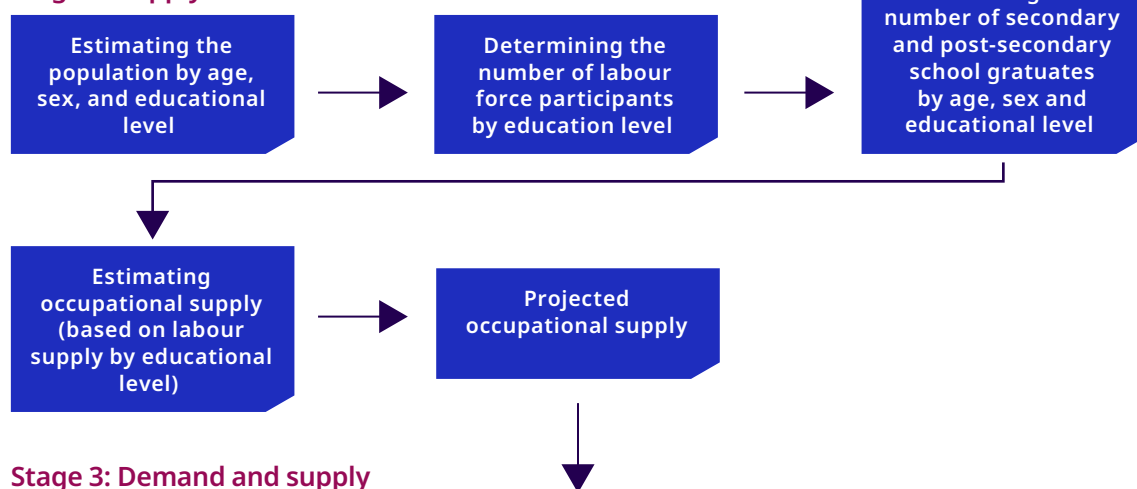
Estimating the population by age, sex, and educational level

Determining the number of labour force participants by education level

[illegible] number of secondary and post-secondary school gratuates by age, sex and educational level

Estimating occupational supply (based on labour supply by educational level)

Projected occupational supply

Stage 3: Demand and supply